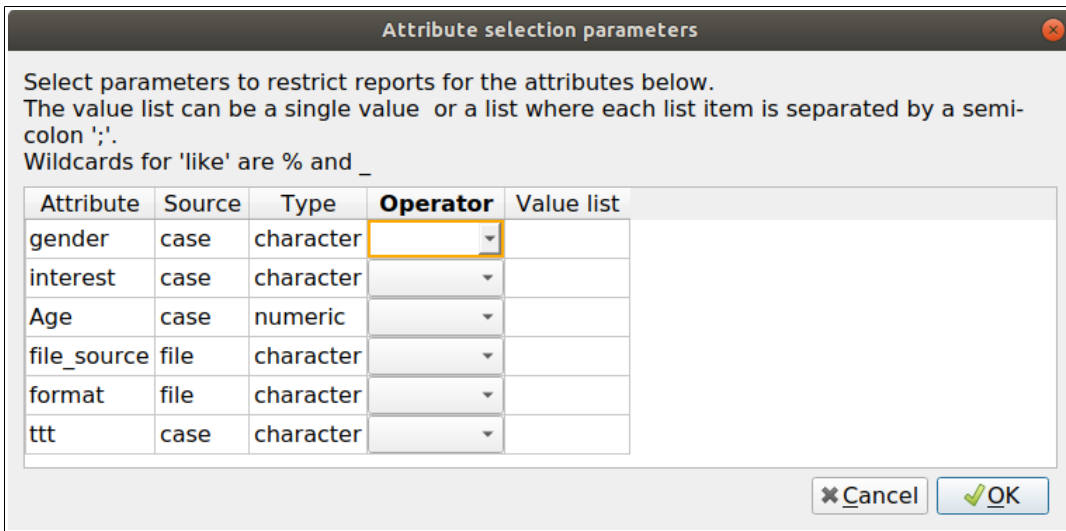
Attribute selection parameters

Select parameters to restrict reports for the attributes below.
The value list can be a single value or a list where each list item is separated by a semicolon ';'.
Wildcards for 'like' are % and _

| Attribute | Source | Type | Operator | Value list |
|---|---|---|---|---|
| gender | case | character | | |
| interest | case | character | | |
| Age | case | numeric | | |
| file_source | file | character | | |
| format | file | character | | |
| ttt | case | character | | |

Cancel OK